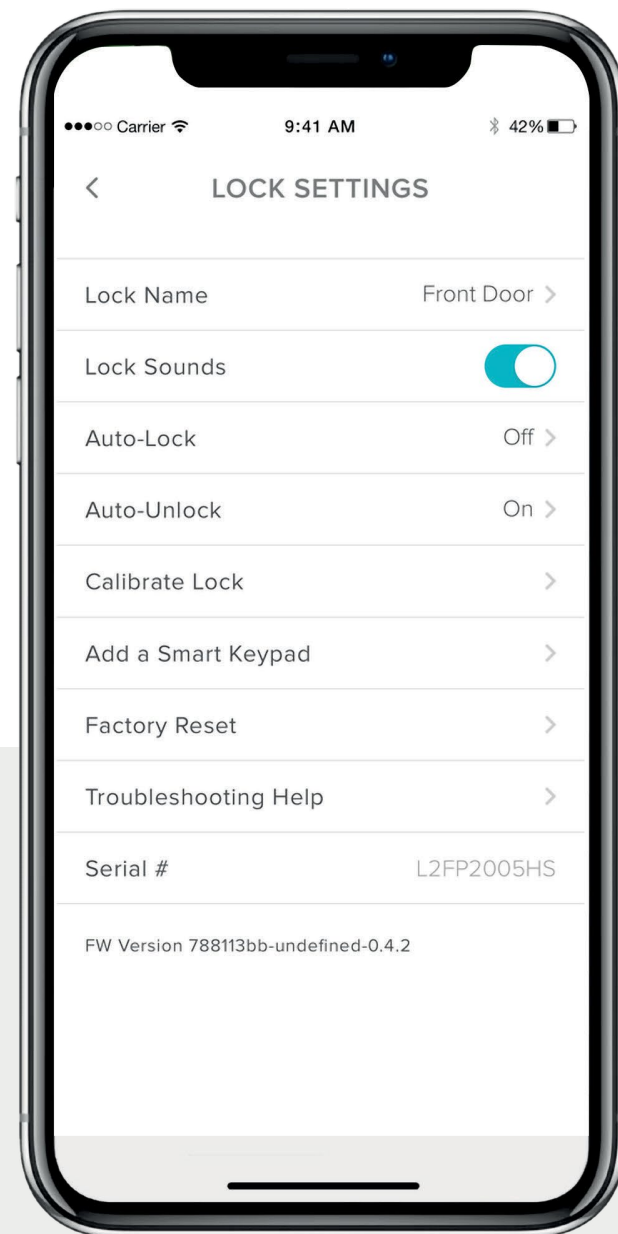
●●●○○ Carrier
9:41 AM
42%

<
LOCK SETTINGS

Lock Name
Front Door >

Lock Sounds

Auto-Lock
Off >

Auto-Unlock
On >

Calibrate Lock
>

Add a Smart Keypad
>

Factory Reset
>

Troubleshooting Help
>

Serial #
L2FP2005HS

FW Version 788113bb-undefined-0.4.2